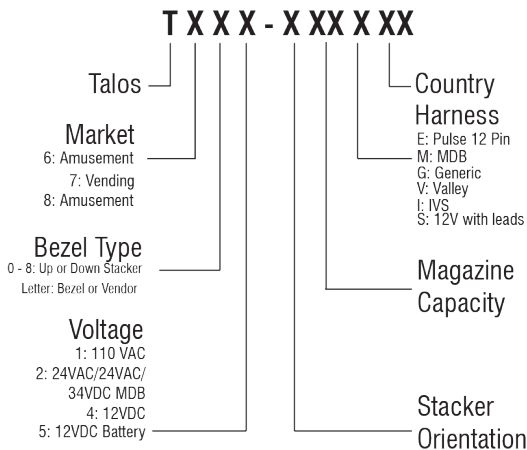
T X X X - X XX X XX

Talos

Market
6: Amusement
7: Vending
8: Amusement

Bezel Type
0 - 8: Up or Down Stacker
Letter: Bezel or Vendor

Voltage
1: 110 VAC
2: 24VAC/24VAC/ 34VDC MDB
4: 12VDC
5: 12VDC Battery

Country

Harness
E: Pulse 12 Pin
M: MDB
G: Generic
V: Valley
I: IVS
S: 12V with leads

Magazine Capacity

Stacker Orientation